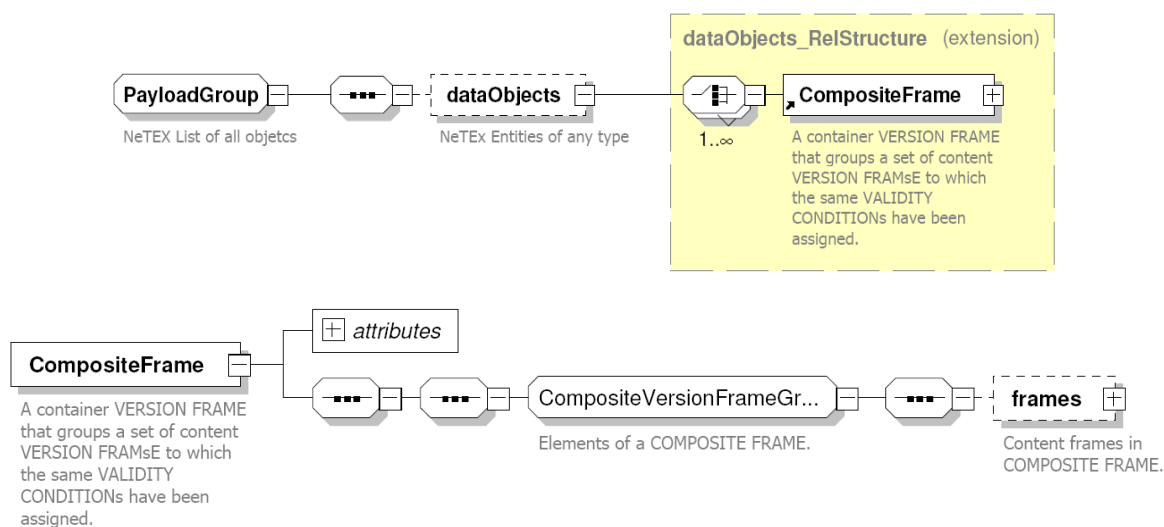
dataObjects_RelStructure (extension)

PayloadGroup

NeTEX List of all objetcs

dataObjects

NeTEx Entities of any type

CompositeFrame

1..∞

A container VERSION FRAME that groups a set of content VERSION FRAMsE to which the same VALIDITY CONDITIONs have been assigned.

attributes

CompositeFrame

A container VERSION FRAME that groups a set of content VERSION FRAMsE to which the same VALIDITY CONDITIONs have been assigned.

CompositeVersionFrameGr...

Elements of a COMPOSITE FRAME.

frames

Content frames in COMPOSITE FRAME.